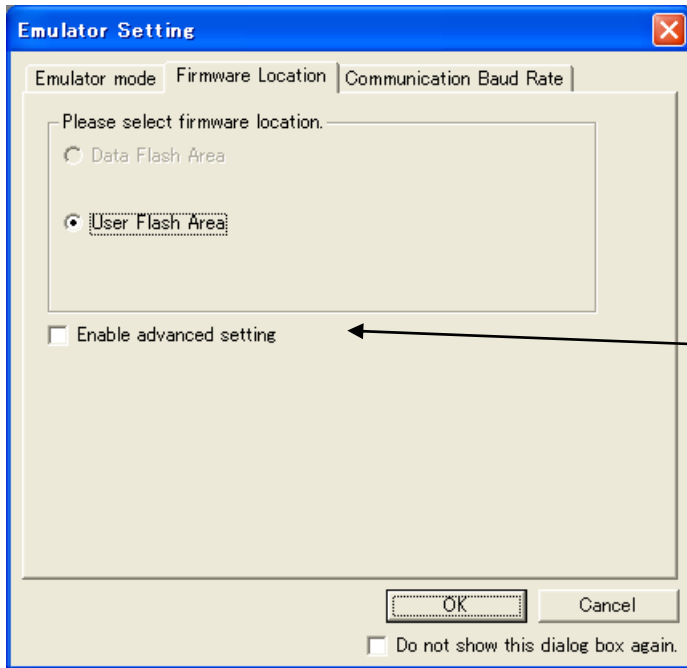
Emulator Setting

Emulator mode | Firmware Location | Communication Baud Rate

Please select firmware location.

Data Flash Area

User Flash Area

Enable advanced setting

OK | Cancel

Do not show this dialog box again.